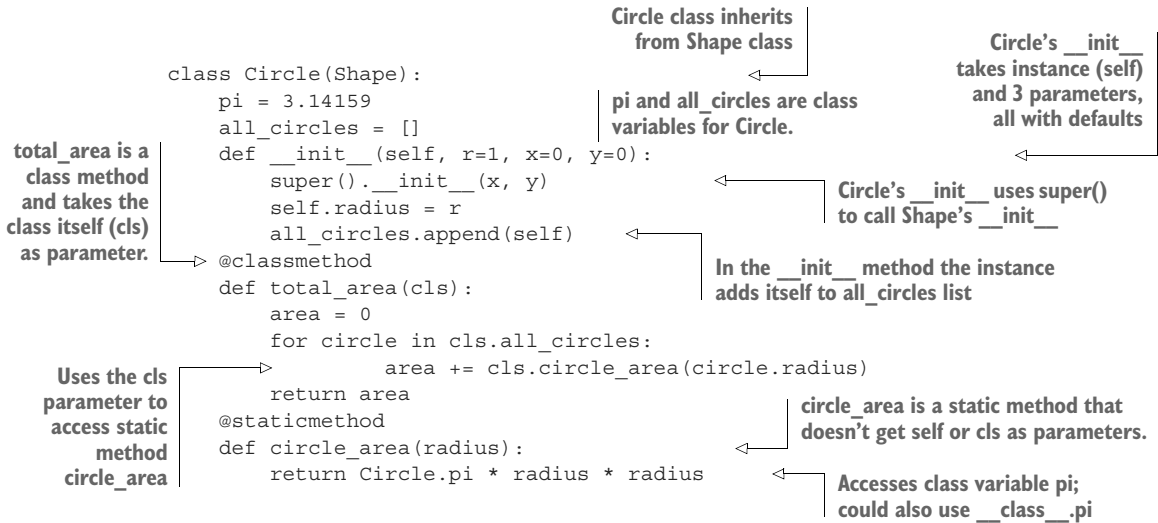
Circle class inherits from Shape class

Circle's __init__ takes instance (self) and 3 parameters, all with defaults

```
class Circle(Shape):
    pi = 3.14159
    all_circles = []
    def __init__(self, r=1, x=0, y=0):
        super().__init__(x, y)
        self.radius = r
        all_circles.append(self)
    @classmethod
    def total_area(cls):
        area = 0
        for circle in cls.all_circles:
                area += cls.circle_area(circle.radius)
        return area
    @staticmethod
    def circle_area(radius):
        return Circle.pi * radius * radius
```

pi and all_circles are class variables for Circle.

total_area is a class method and takes the class itself (cls) as parameter.

Circle's __init__ uses super() to call Shape's __init__

In the __init__ method the instance adds itself to all_circles list

Uses the cls parameter to access static method circle_area

circle_area is a static method that doesn't get self or cls as parameters.

Accesses class variable pi; could also use __class__.pi